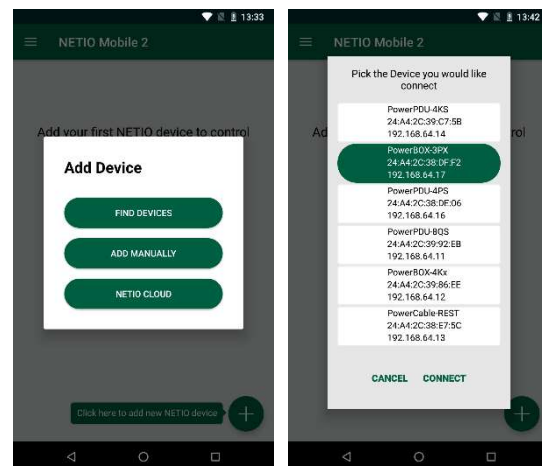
13:33

NETIO Mobile 2

Add your first NETIO device to control

Add Device

FIND DEVICES

ADD MANUALLY

NETIO CLOUD

Click here to add new NETIO device

+

13:42

NETIO Mobile 2

Add

rol

Pick the Device you would like connect

PowerPDU-4KS
24:A4:2C:39:C7:5B
192.168.64.14

PowerBOX-3PX
24:A4:2C:38:DF:F2
192.168.64.17

PowerPDU-4PS
24:A4:2C:38:DF:06
192.168.64.16

PowerPDU-8QS
24:A4:2C:39:92:EB
192.168.64.11

PowerBOX-4Kx
24:A4:2C:39:86:EE
192.168.64.12

PowerCable-REST
24:A4:2C:38:E7:5C
192.168.64.13

CANCEL CONNECT

+